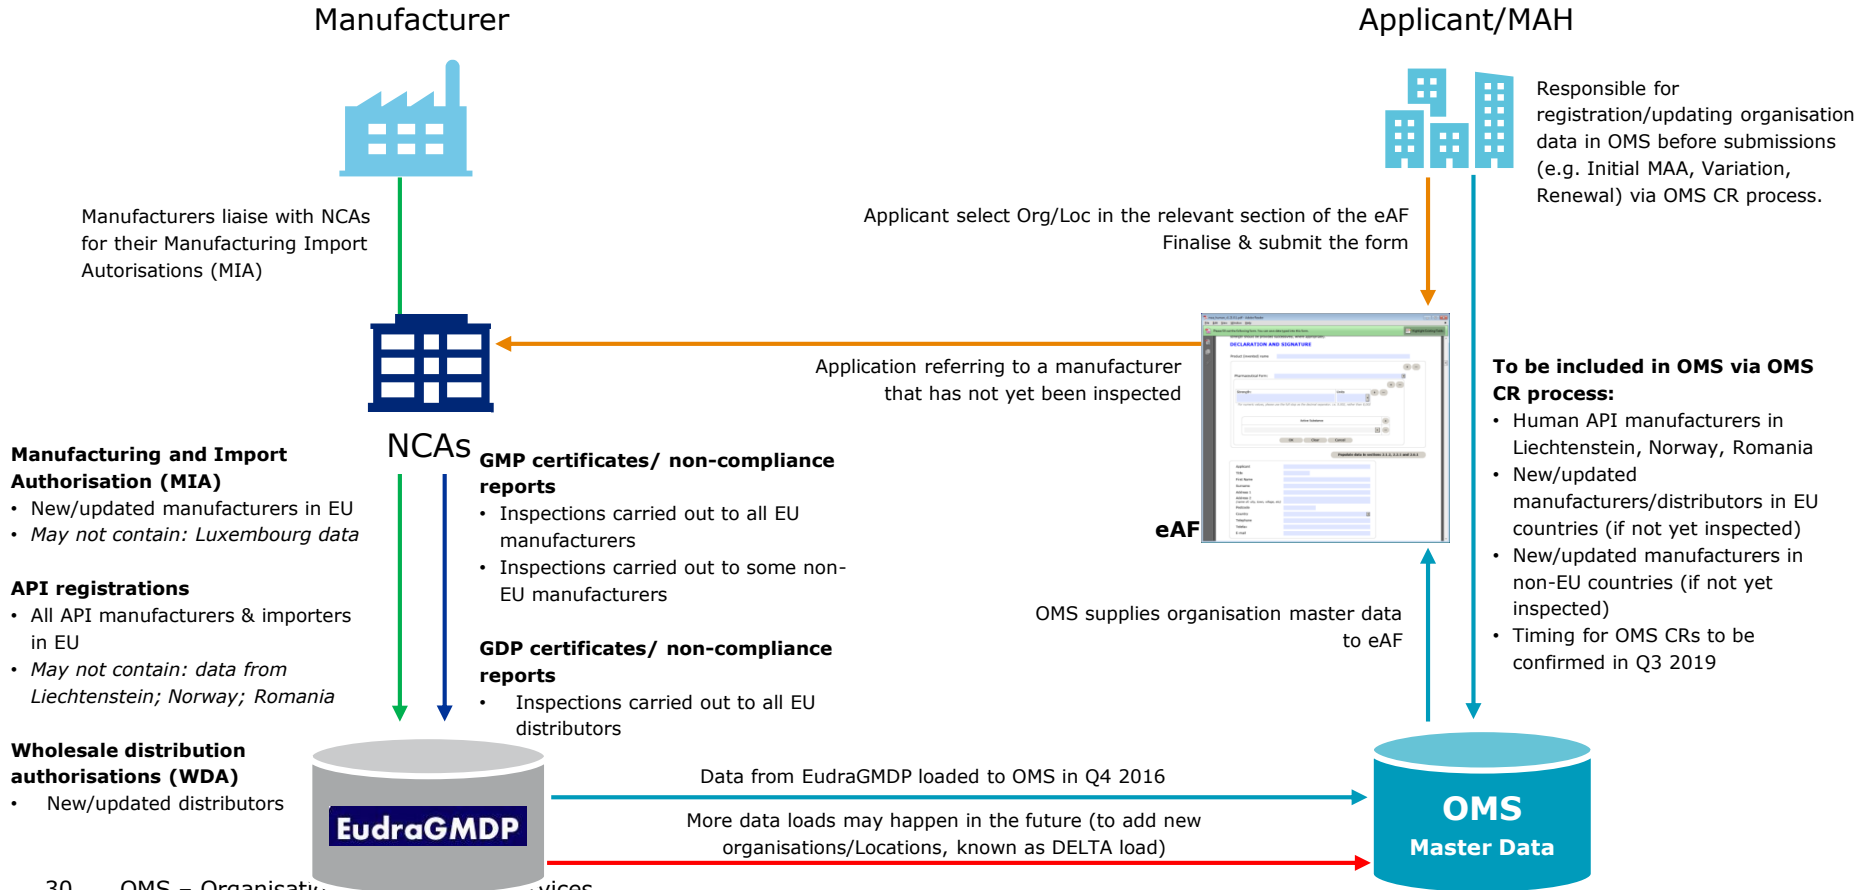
Manufacturer

Applicant/MAH

Responsible for registration/updating organisation data in OMS before submissions (e.g. Initial MAA, Variation, Renewal) via OMS CR process.

Manufacturers liaise with NCAs for their Manufacturing Import Autorisations (MIA)

Applicant select Org/Loc in the relevant section of the eAF
Finalise & submit the form

Application referring to a manufacturer that has not yet been inspected

NCAs

eAF

**To be included in OMS via OMS CR process:**
• Human API manufacturers in Liechtenstein, Norway, Romania
• New/updated manufacturers/distributors in EU countries (if not yet inspected)
• New/updated manufacturers in non-EU countries (if not yet inspected)
• Timing for OMS CRs to be confirmed in Q3 2019

**Manufacturing and Import Authorisation (MIA)**
• New/updated manufacturers in EU
• *May not contain: Luxembourg data*

**API registrations**
• All API manufacturers & importers in EU
• *May not contain: data from Liechtenstein; Norway; Romania*

**Wholesale distribution authorisations (WDA)**
• New/updated distributors

**GMP certificates/ non-compliance reports**
• Inspections carried out to all EU manufacturers
• Inspections carried out to some non-EU manufacturers

**GDP certificates/ non-compliance reports**
• Inspections carried out to all EU distributors

OMS supplies organisation master data to eAF

Data from EudraGMDP loaded to OMS in Q4 2016

More data loads may happen in the future (to add new organisations/Locations, known as DELTA load)

EudraGMDP

OMS
Master Data

30 OMS – Organisati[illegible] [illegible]vices